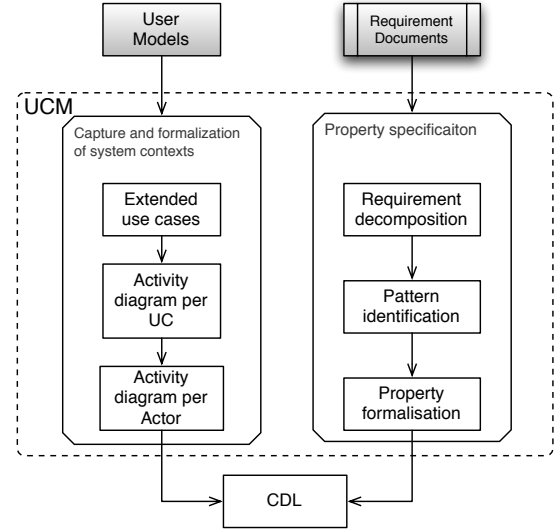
User Models

Requirement Documents

UCM

Capture and formalization of system contexts

Extended use cases

Activity diagram per UC

Activity diagram per Actor

Property specificaiton

Requirement decomposition

Pattern identification

Property formalisation

CDL